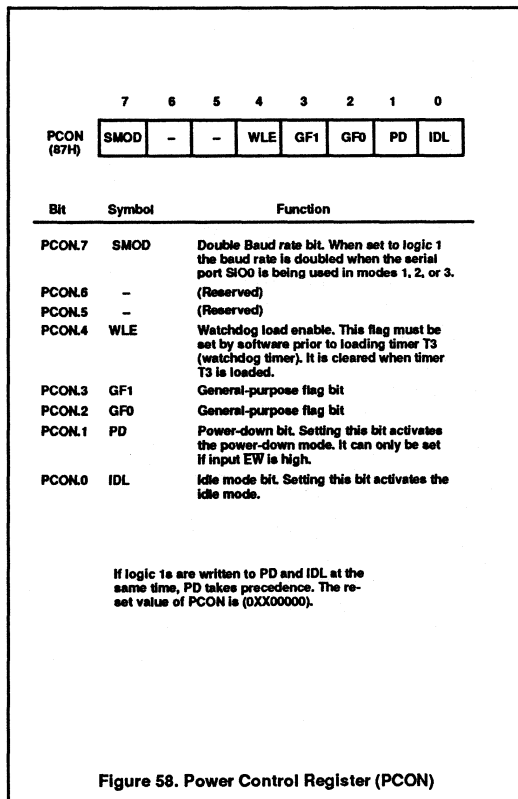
| | 7 | 6 | 5 | 4 | 3 | 2 | 1 | 0 |
|---|---|---|---|---|---|---|---|---|
| PCON (87H) | SMOD | – | – | WLE | GF1 | GF0 | PD | IDL |

| Bit | Symbol | Function |
|---|---|---|
| PCON.7 | SMOD | Double Baud rate bit. When set to logic 1 the baud rate is doubled when the serial port SIO0 is being used in modes 1, 2, or 3. |
| PCON.6 | – | (Reserved) |
| PCON.5 | – | (Reserved) |
| PCON.4 | WLE | Watchdog load enable. This flag must be set by software prior to loading timer T3 (watchdog timer). It is cleared when timer T3 is loaded. |
| PCON.3 | GF1 | General-purpose flag bit |
| PCON.2 | GF0 | General-purpose flag bit |
| PCON.1 | PD | Power-down bit. Setting this bit activates the power-down mode. It can only be set if input EW is high. |
| PCON.0 | IDL | Idle mode bit. Setting this bit activates the idle mode. |

If logic 1s are written to PD and IDL at the same time, PD takes precedence. The reset value of PCON is (0XX00000).

Figure 58. Power Control Register (PCON)